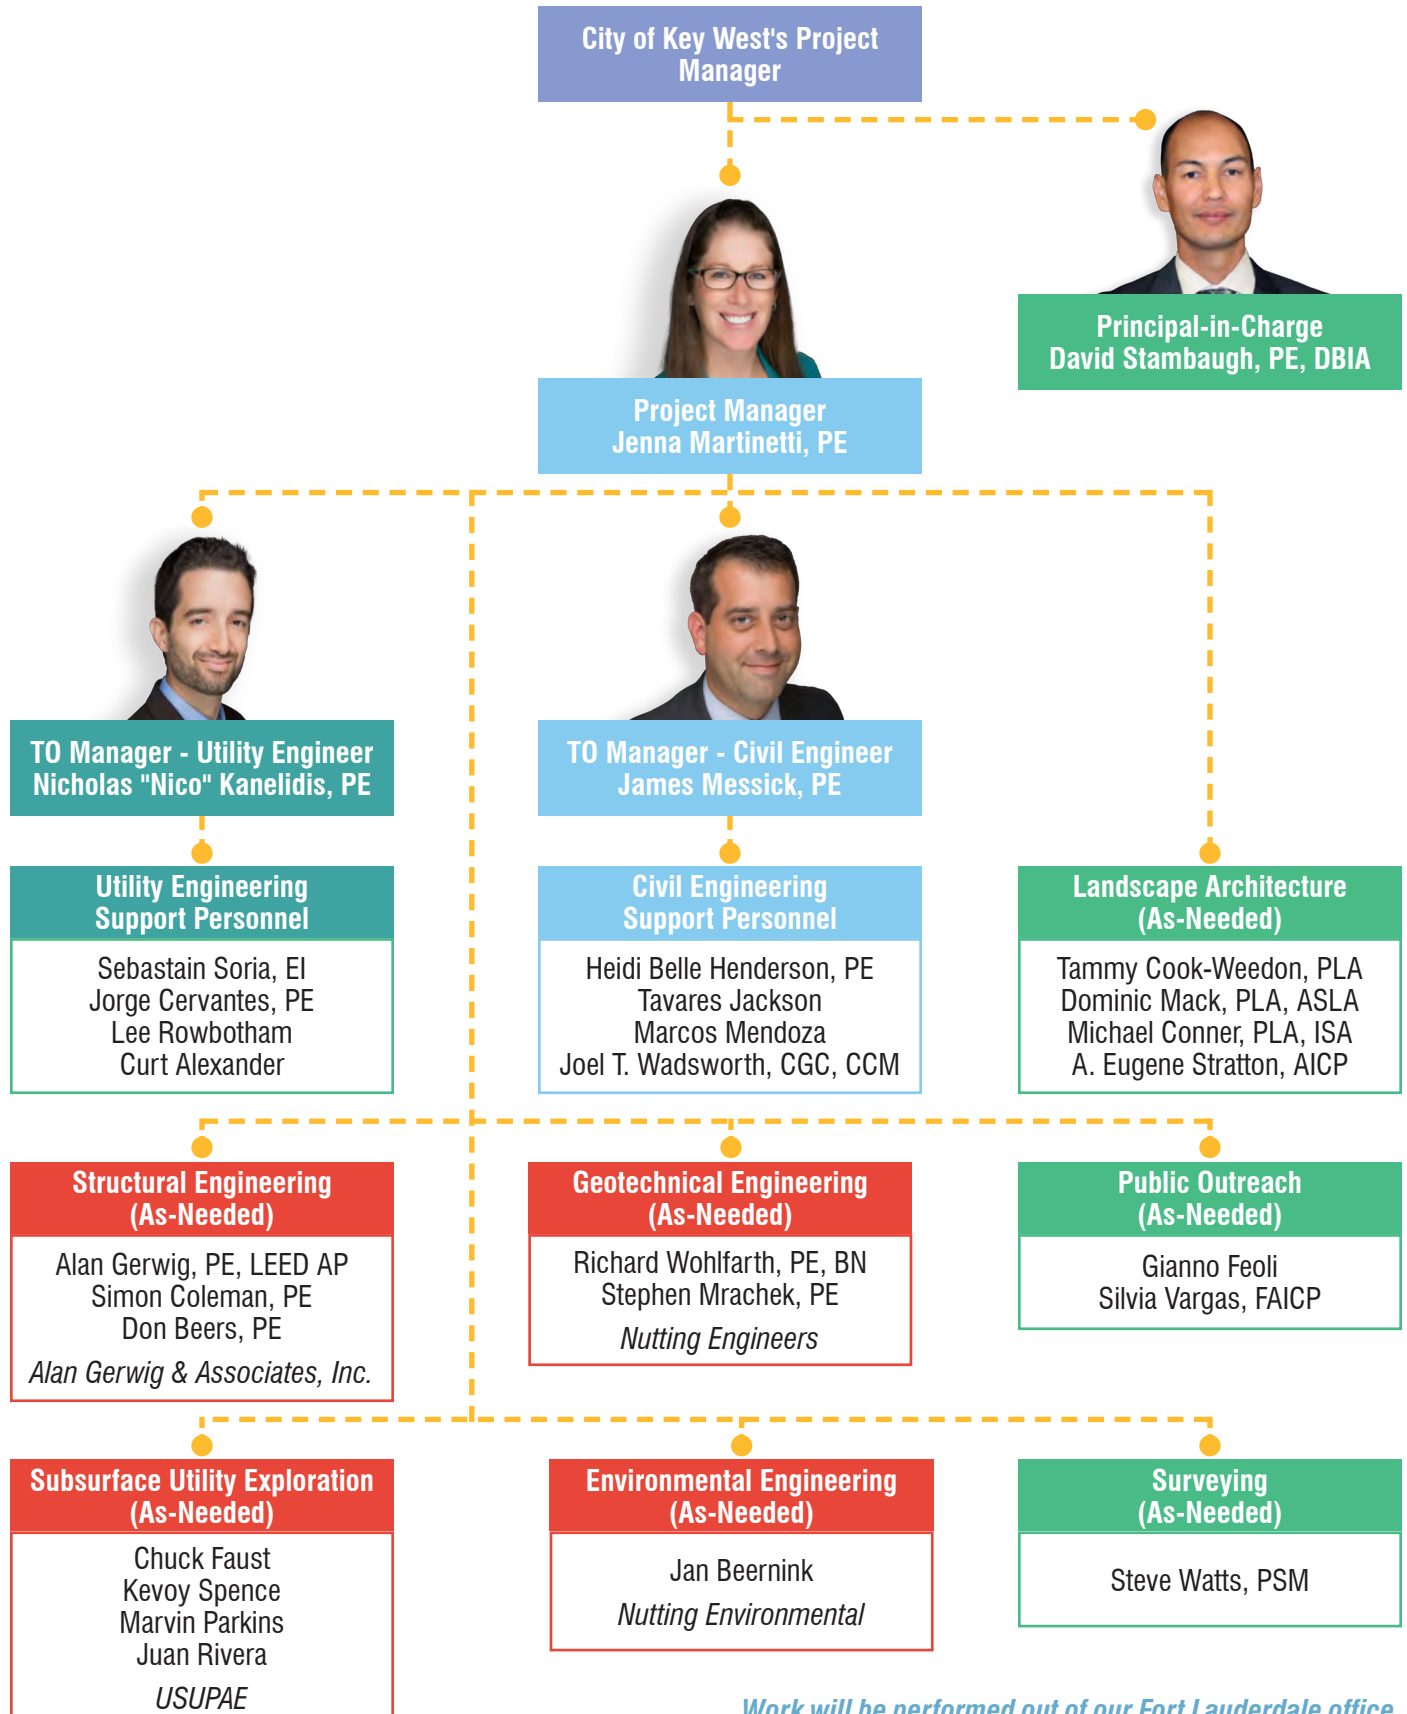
City of Key West's Project Manager

Principal-in-Charge
David Stambaugh, PE, DBIA

Project Manager
Jenna Martinetti, PE

TO Manager - Utility Engineer
Nicholas "Nico" Kanelidis, PE

TO Manager - Civil Engineer
James Messick, PE

Utility Engineering Support Personnel

Sebastain Soria, EI
Jorge Cervantes, PE
Lee Rowbotham
Curt Alexander

Civil Engineering Support Personnel

Heidi Belle Henderson, PE
Tavares Jackson
Marcos Mendoza
Joel T. Wadsworth, CGC, CCM

Landscape Architecture (As-Needed)

Tammy Cook-Weedon, PLA
Dominic Mack, PLA, ASLA
Michael Conner, PLA, ISA
A. Eugene Stratton, AICP

Structural Engineering (As-Needed)

Alan Gerwig, PE, LEED AP
Simon Coleman, PE
Don Beers, PE
Alan Gerwig & Associates, Inc.

Geotechnical Engineering (As-Needed)

Richard Wohlfarth, PE, BN
Stephen Mrachek, PE
Nutting Engineers

Public Outreach (As-Needed)

Gianno Feoli
Silvia Vargas, FAICP

Subsurface Utility Exploration (As-Needed)

Chuck Faust
Kevoy Spence
Marvin Parkins
Juan Rivera
USUPAE

Environmental Engineering (As-Needed)

Jan Beernink
Nutting Environmental

Surveying (As-Needed)

Steve Watts, PSM

Work will be performed out of our Fort Lauderdale office